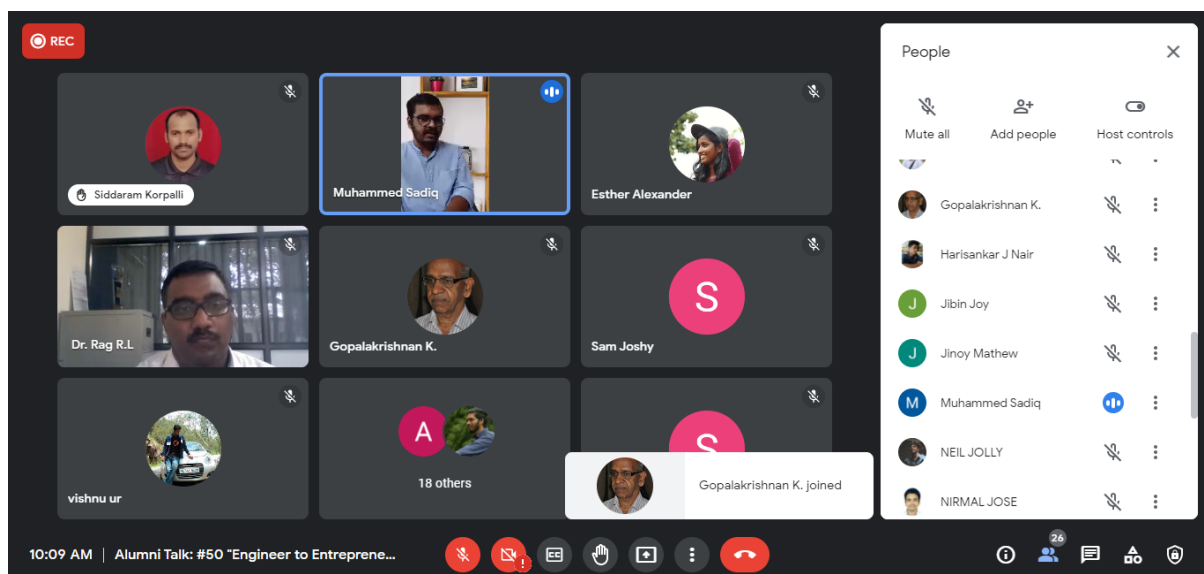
REC

Siddaram Korpalli

Muhammed Sadiq

Esther Alexander

Dr. Rag R.L

Gopalakrishnan K.

S

Sam Joshy

vishnu ur

A

18 others

S

Gopalakrishnan K. joined

People

Mute all

Add people

Host controls

Gopalakrishnan K.

Harisankar J Nair

J

Jibin Joy

J

Jinoy Mathew

M

Muhammed Sadiq

NEIL JOLLY

NIRMAL JOSE

10:09 AM | Alumni Talk: #50 "Engineer to Entreprene...

26